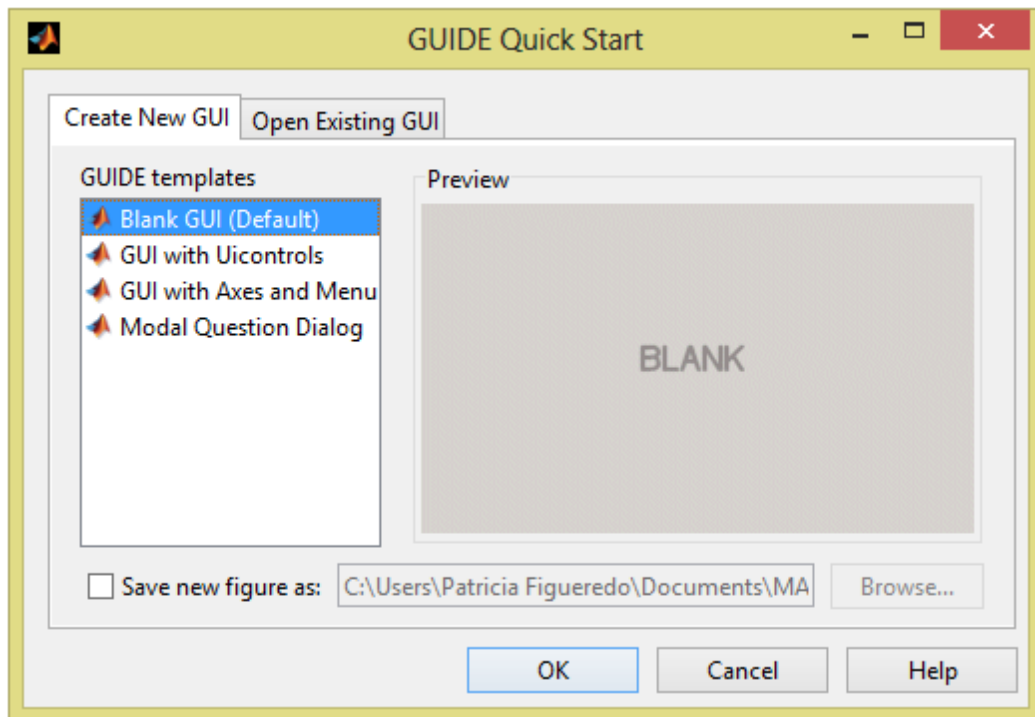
GUIDE Quick Start

Create New GUI
Open Existing GUI

GUIDE templates
Blank GUI (Default)
GUI with Uicontrols
GUI with Axes and Menu
Modal Question Dialog

Preview
BLANK

Save new figure as:
C:\Users\Patricia Figueredo\Documents\MA
Browse...

OK
Cancel
Help